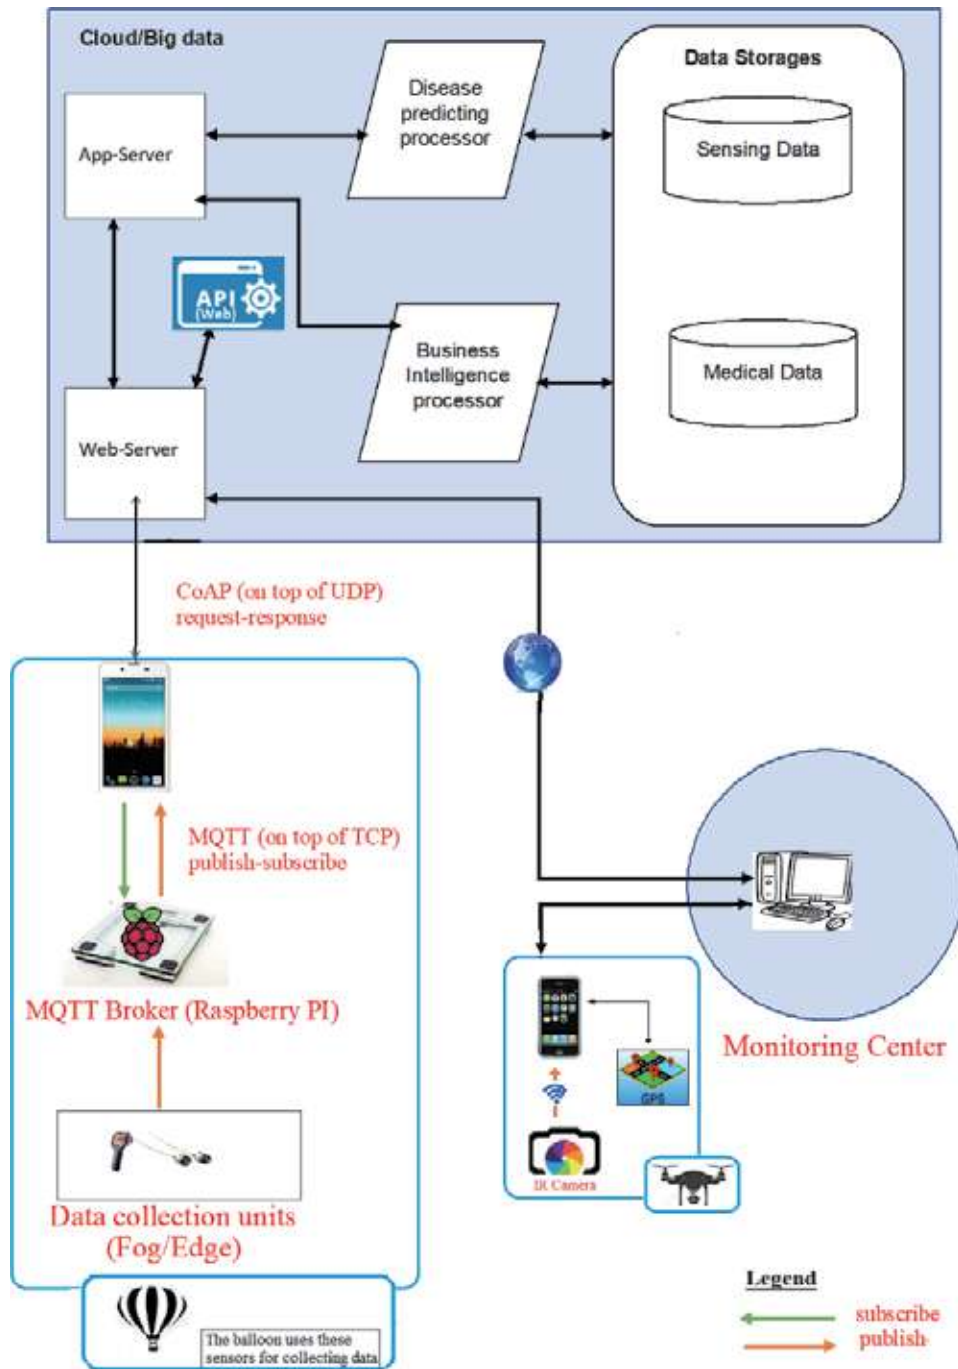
Cloud/Big data

App-Server

Disease predicting processor

Data Storages

Sensing Data

API (Web)

Business Intelligence processor

Medical Data

Web-Server

CoAP (on top of UDP) request-response

MQTT (on top of TCP) publish-subscribe

MQTT Broker (Raspberry PI)

Data collection units (Fog/Edge)

The balloon uses these sensors for collecting data

GPS

IR Camera

Monitoring Center

Legend

subscribe

publish